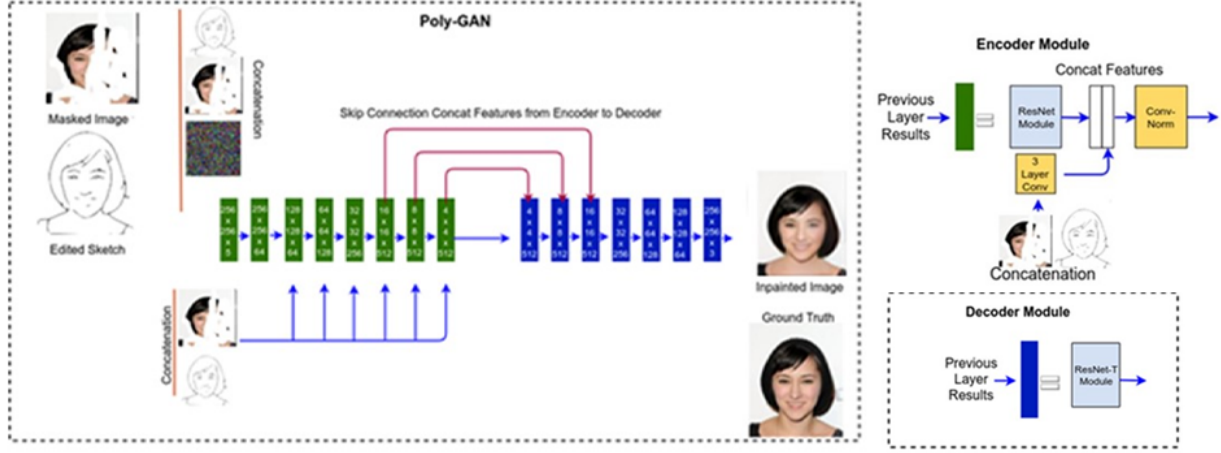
Poly-GAN

Masked Image

Edited Sketch

Concatenation

Skip Connection Concat Features from Encoder to Decoder

256 x 256 x 3

256 x 256 x 64

128 x 128 x 64

64 x 64 x 128

32 x 32 x 256

16 x 16 x 512

8 x 8 x 512

4 x 4 x 512

4 x 4 x 512

8 x 8 x 512

16 x 16 x 512

32 x 32 x 256

64 x 64 x 128

128 x 128 x 64

256 x 256 x 3

Inpainted Image

Ground Truth

Concatenation

Encoder Module

Previous Layer Results

ResNet Module

Concat Features

Conv-Norm

3 Layer Conv

Concatenation

Decoder Module

Previous Layer Results

ResNet-T Module